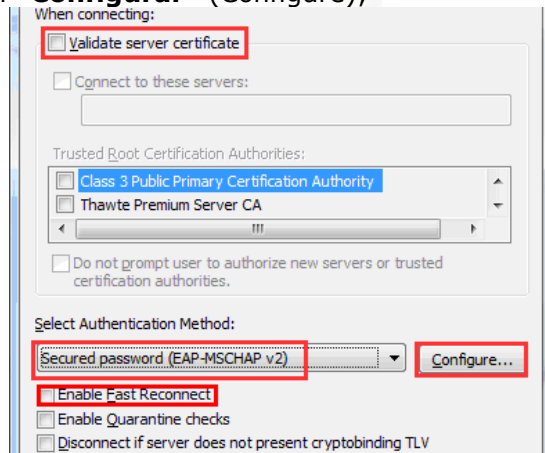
Configure." (Configure),

When connecting:

Validate server certificate

Connect to these servers:

Trusted Root Certification Authorities:

Class 3 Public Primary Certification Authority

Thawte Premium Server CA

III

Do not prompt user to authorize new servers or trusted certification authorities.

Select Authentication Method:

Secured password (EAP-MSCHAP v2)

Configure...

Enable Fast Reconnect

Enable Quarantine checks

Disconnect if server does not present cryptobinding TLV